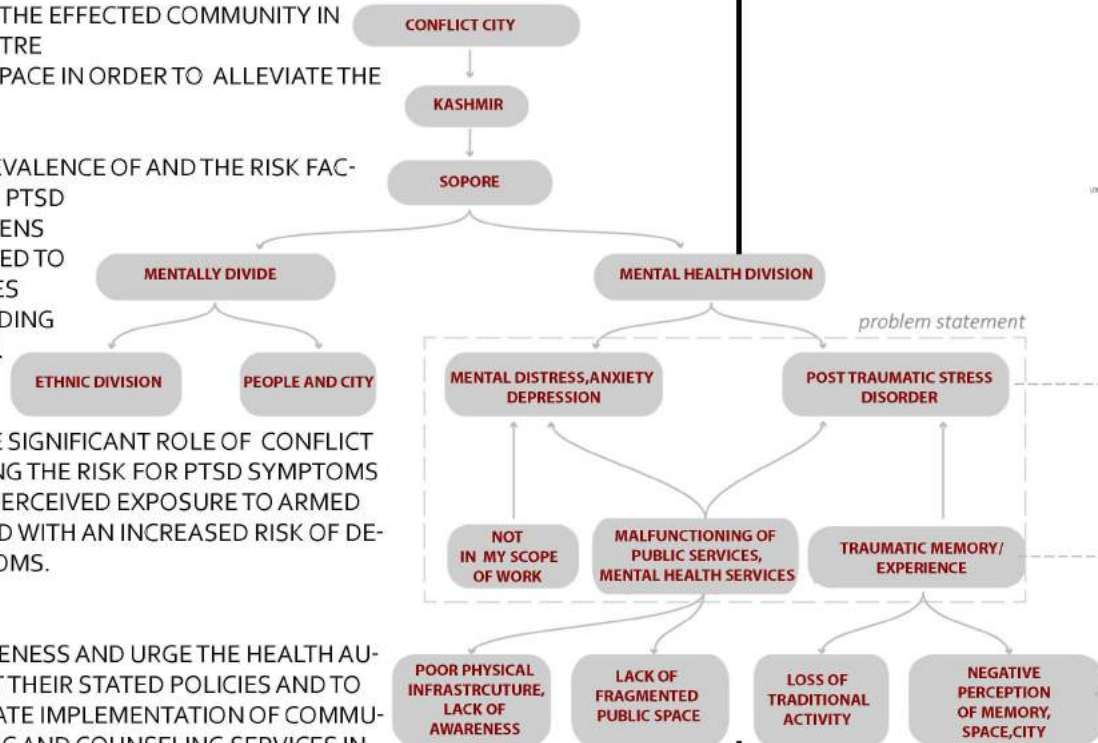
THE EFFECTED COMMUNITY IN
TRE
PACE IN ORDER TO ALLEVIATE THE

EVALENCE OF AND THE RISK FAC-
PTSD
ENS
ED TO
ES
DING

E SIGNIFICANT ROLE OF CONFLICT
NG THE RISK FOR PTSD SYMPTOMS
ERCEIVED EXPOSURE TO ARMED
D WITH AN INCREASED RISK OF DE-
OMS.

ENESS AND URGE THE HEALTH AU-
THEIR STATED POLICIES AND TO
ATE IMPLEMENTATION OF COMMU-
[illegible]

CONFLICT CITY

KASHMIR

SOPORE

MENTALLY DIVIDE

MENTAL HEALTH DIVISION

ETHNIC DIVISION

PEOPLE AND CITY

problem statement

MENTAL DISTRESS,ANXIETY DEPRESSION

POST TRAUMATIC STRESS DISORDER

NOT IN MY SCOPE OF WORK

MALFUNCTIONING OF PUBLIC SERVICES, MENTAL HEALTH SERVICES

TRAUMATIC MEMORY/ EXPERIENCE

POOR PHYSICAL INFRASTRCUTURE, LACK OF AWARENESS

LACK OF FRAGMENTED PUBLIC SPACE

LOSS OF TRADITIONAL ACTIVITY

NEGATIVE PERCEPTION OF MEMORY, SPACE,CITY